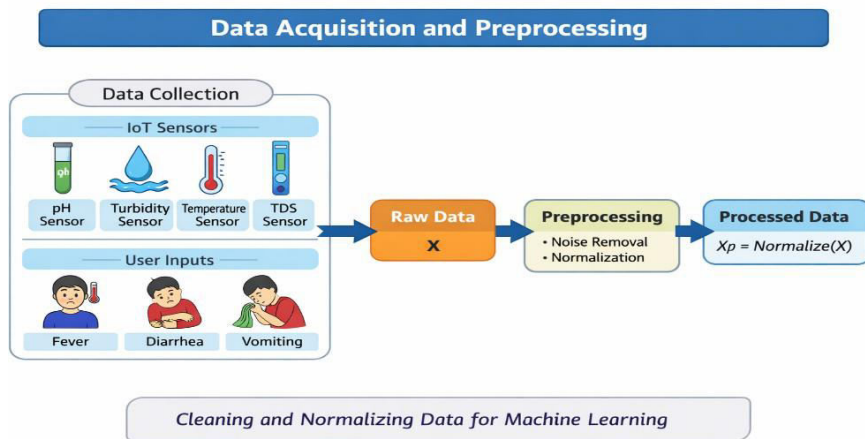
Data Acquisition and Preprocessing

Data Collection

IoT Sensors

ph

pH Sensor

Turbidity Sensor

Temperature Sensor

TDS Sensor

User Inputs

Fever

Diarrhea

Vomiting

Raw Data

X

Preprocessing

• Noise Removal
• Normalization

Processed Data

$Xp = Normalize(X)$

Cleaning and Normalizing Data for Machine Learning